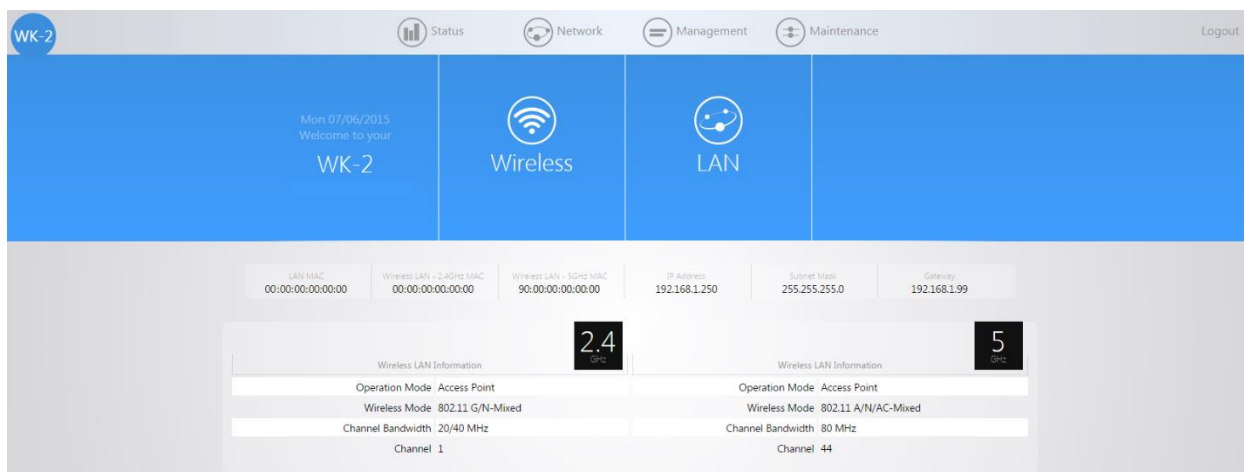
WK-2

Status Network Management Maintenance Logout

Mon 07/06/2015
Welcome to your
WK-2

Wireless

LAN

| LAN MAC | Wireless LAN - 2.4GHz MAC | Wireless LAN - 5GHz MAC | IP Address | Subnet Mask | Gateway |
|---|---|---|---|---|---|
| 00:00:00:00:00:00 | 00:00:00:00:00:00 | 90:00:00:00:00:00 | 192.168.1.250 | 255.255.255.0 | 192.168.1.99 |

2.4 GHz

Wireless LAN Information

| | |
|---|---|
| Operation Mode | Access Point |
| Wireless Mode | 802.11 G/N-Mixed |
| Channel Bandwidth | 20/40 MHz |
| Channel | 1 |

5 GHz

Wireless LAN Information

| | |
|---|---|
| Operation Mode | Access Point |
| Wireless Mode | 802.11 A/N/AC-Mixed |
| Channel Bandwidth | 80 MHz |
| Channel | 44 |